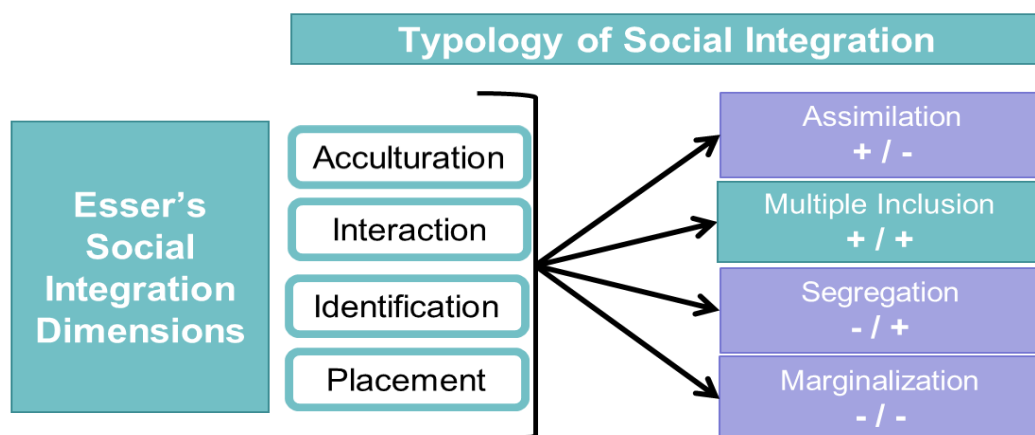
Typology of Social Integration

Esser's Social Integration Dimensions

Acculturation

Interaction

Identification

Placement

Assimilation
+ / -

Multiple Inclusion
+ / +

Segregation
- / +

Marginalization
- / -